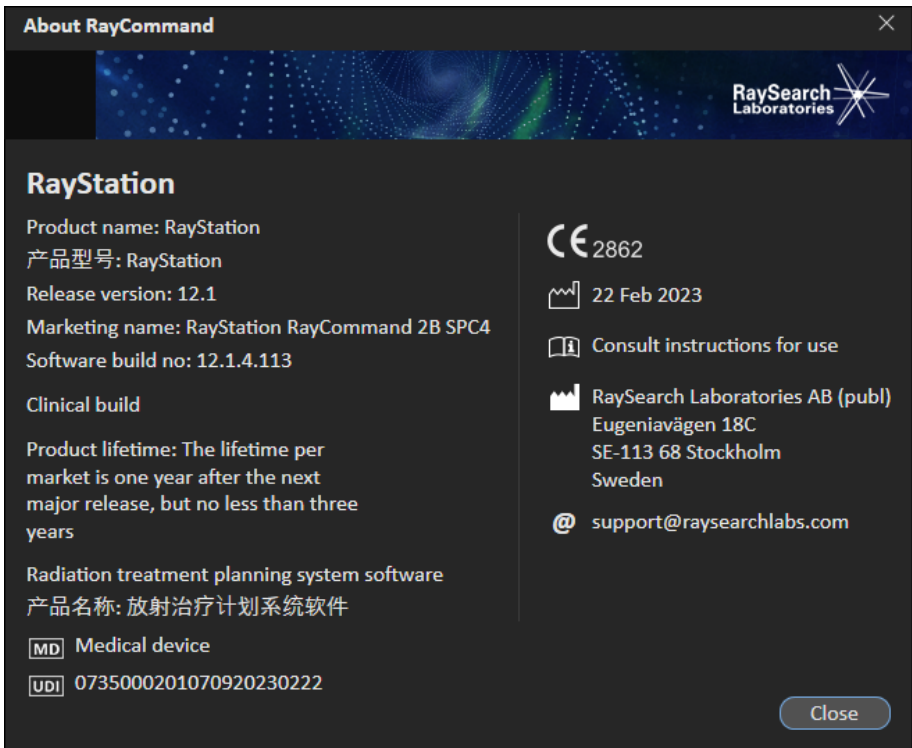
About RayCommand

RaySearch Laboratories

RayStation

Product name: RayStation
产品型号: RayStation
Release version: 12.1
Marketing name: RayStation RayCommand 2B SPC4
Software build no: 12.1.4.113

Clinical build

Product lifetime: The lifetime per market is one year after the next major release, but no less than three years

Radiation treatment planning system software
产品名称: 放射治疗计划系统软件

MD Medical device

UDI 07350002010709 20230222

CE 2862

22 Feb 2023

Consult instructions for use

RaySearch Laboratories AB (publ)
Eugeniavägen 18C
SE-113 68 Stockholm
Sweden

@ support@raysearchlabs.com

Close